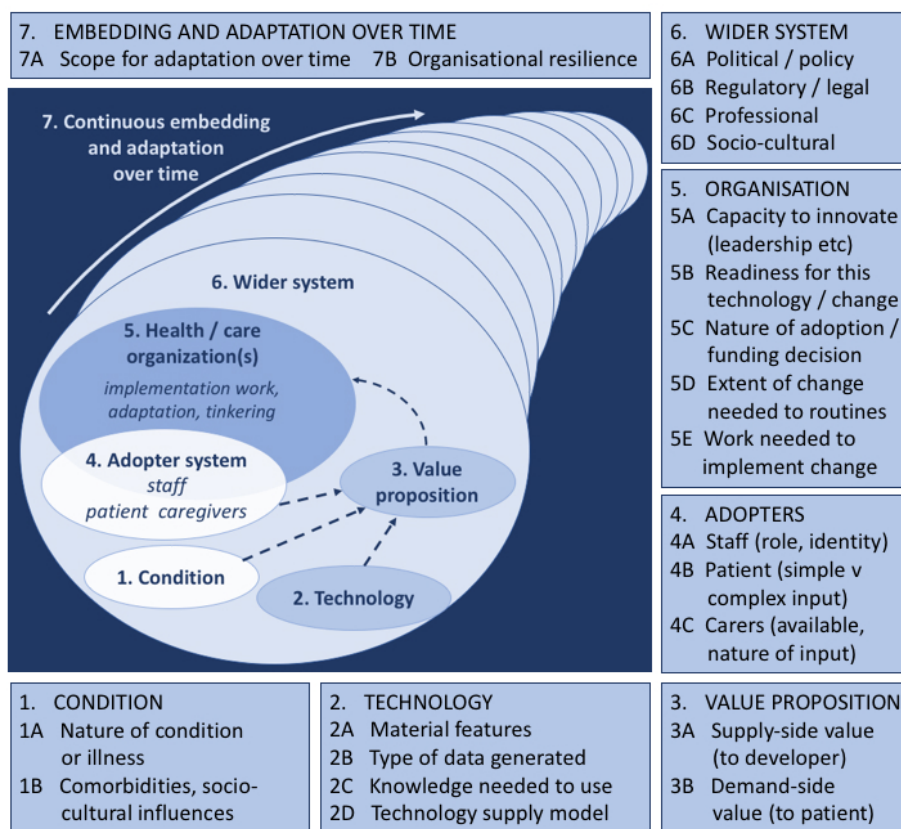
7. EMBEDDING AND ADAPTATION OVER TIME
7A Scope for adaptation over time 7B Organisational resilience

7. Continuous embedding and adaptation over time

6. Wider system

5. Health / care organization(s)
implementation work, adaptation, tinkering

4. Adopter system
staff
patient caregivers

3. Value proposition

1. Condition

2. Technology

6. WIDER SYSTEM
6A Political / policy
6B Regulatory / legal
6C Professional
6D Socio-cultural

5. ORGANISATION
5A Capacity to innovate (leadership etc)
5B Readiness for this technology / change
5C Nature of adoption / funding decision
5D Extent of change needed to routines
5E Work needed to implement change

4. ADOPTERS
4A Staff (role, identity)
4B Patient (simple v complex input)
4C Carers (available, nature of input)

1. CONDITION
1A Nature of condition or illness
1B Comorbidities, socio-cultural influences

2. TECHNOLOGY
2A Material features
2B Type of data generated
2C Knowledge needed to use
2D Technology supply model

3. VALUE PROPOSITION
3A Supply-side value (to developer)
3B Demand-side value (to patient)